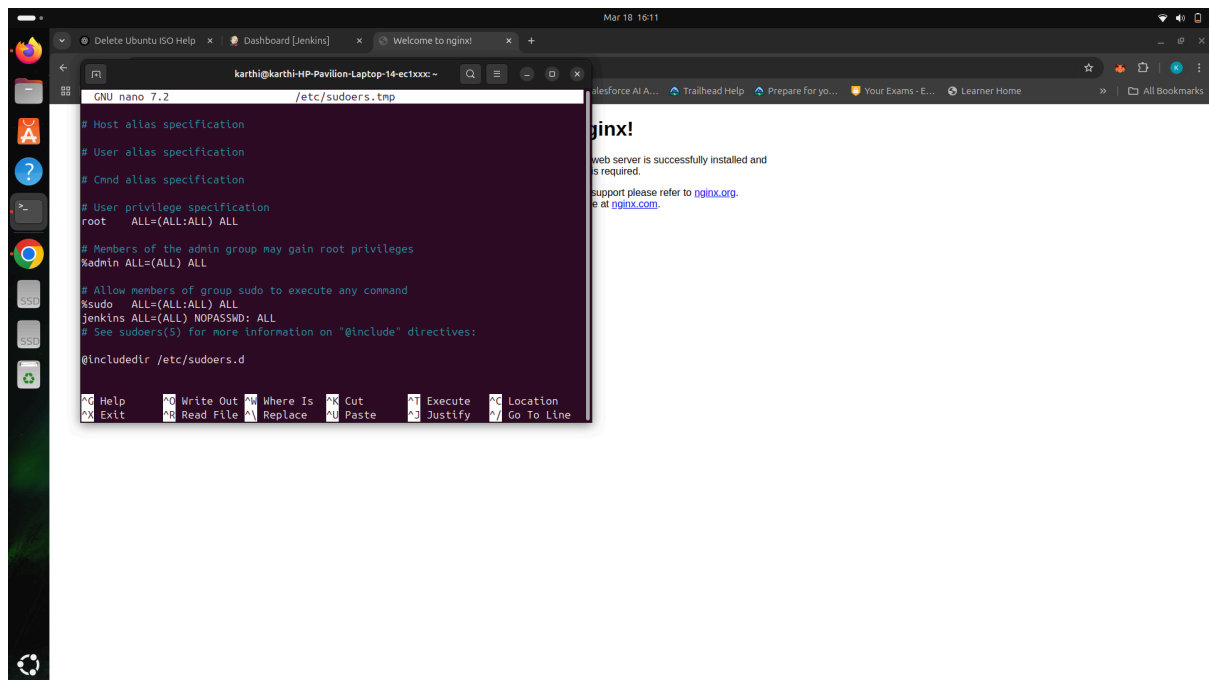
Mar 18 16:11

Delete Ubuntu ISO Help ×
Dashboard [Jenkins] ×
Welcome to nginx! ×
+

karthi@karthi-HP-Pavilion-Laptop-14-ec1xxx: ~

alesforce AI A... Trailhead Help Prepare for yo... Your Exams - E... Learner Home » All Bookmarks

GNU nano 7.2 /etc/sudoers.tmp

# Host alias specification

# User alias specification

# Cmnd alias specification

# User privilege specification
root ALL=(ALL:ALL) ALL

# Members of the admin group may gain root privileges
%admin ALL=(ALL) ALL

# Allow members of group sudo to execute any command
%sudo ALL=(ALL:ALL) ALL
jenkins ALL=(ALL) NOPASSWD: ALL
# See sudoers(5) for more information on "@include" directives:

@includedir /etc/sudoers.d

^G Help ^O Write Out ^W Where Is ^K Cut ^T Execute ^C Location
^X Exit ^R Read File ^\ Replace ^U Paste ^J Justify ^/ Go To Line

ginx!

web server is successfully installed and
s required.

support please refer to nginx.org.
e at nginx.com.

SSD
SSD